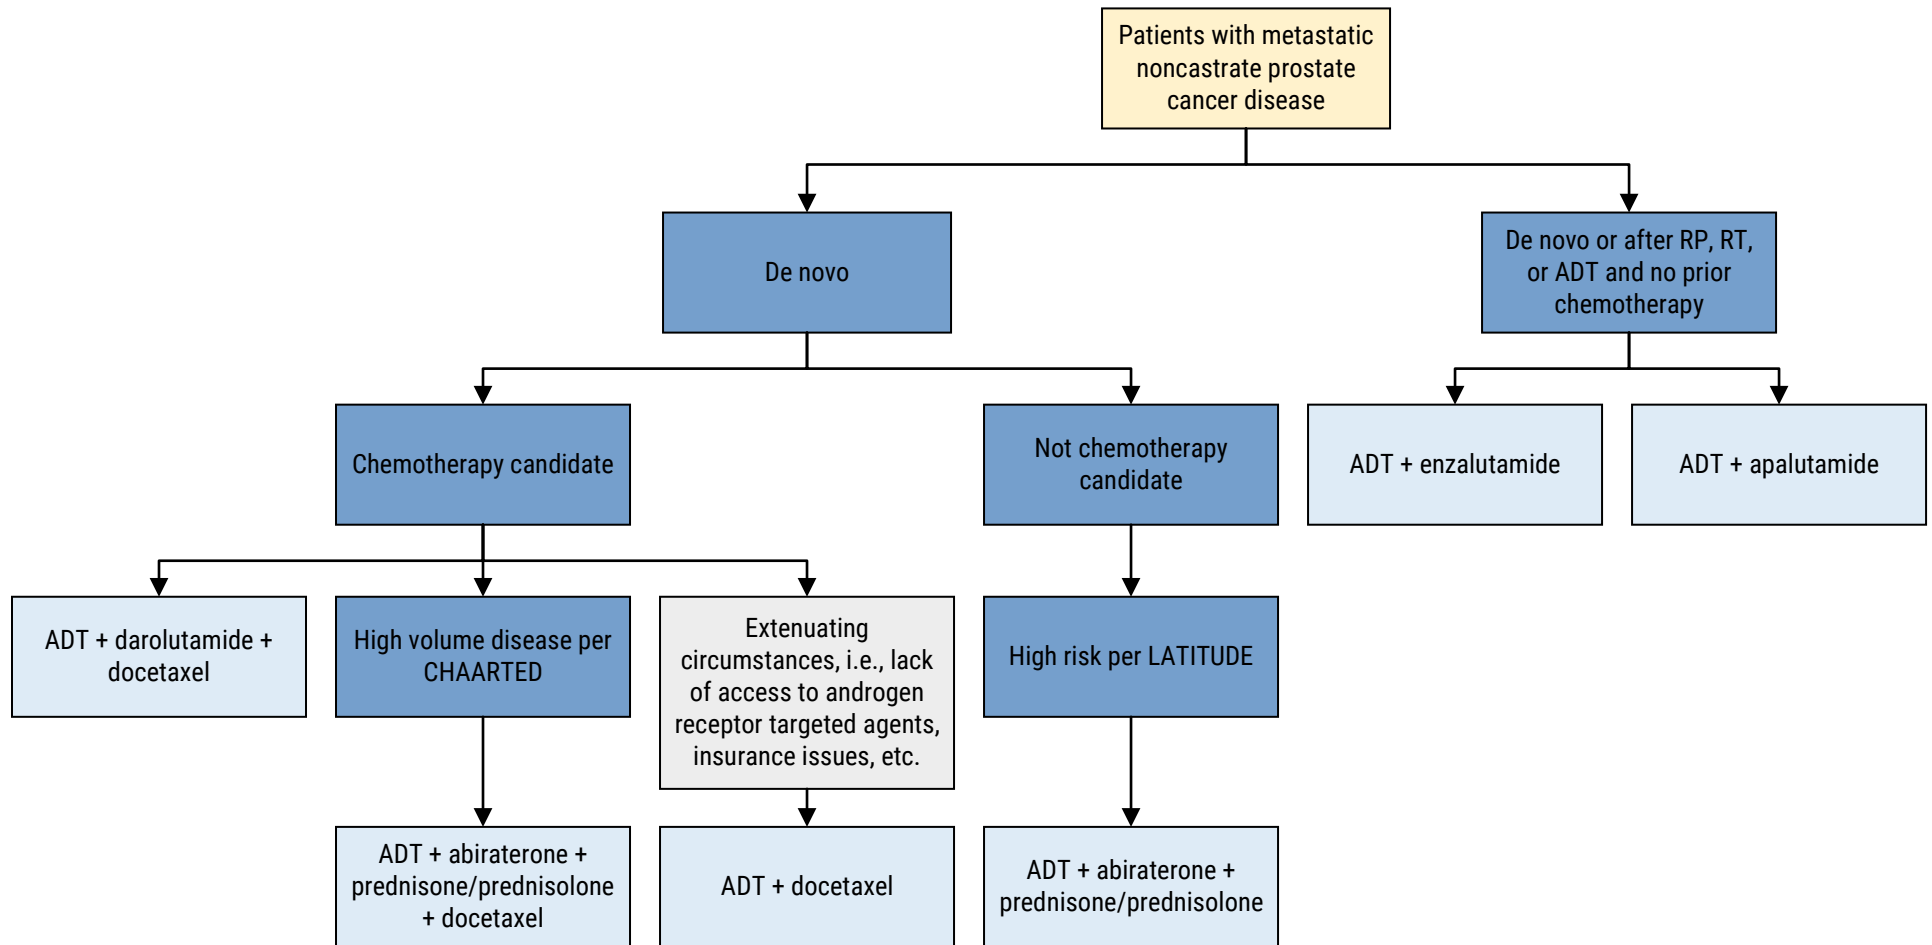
Patients with metastatic noncastrate prostate cancer disease

De novo

De novo or after RP, RT, or ADT and no prior chemotherapy

Chemotherapy candidate

Not chemotherapy candidate

ADT + enzalutamide

ADT + apalutamide

ADT + darolutamide + docetaxel

High volume disease per CHAARTED

Extenuating circumstances, i.e., lack of access to androgen receptor targeted agents, insurance issues, etc.

High risk per LATITUDE

ADT + abiraterone + prednisone/prednisolone + docetaxel

ADT + docetaxel

ADT + abiraterone + prednisone/prednisolone